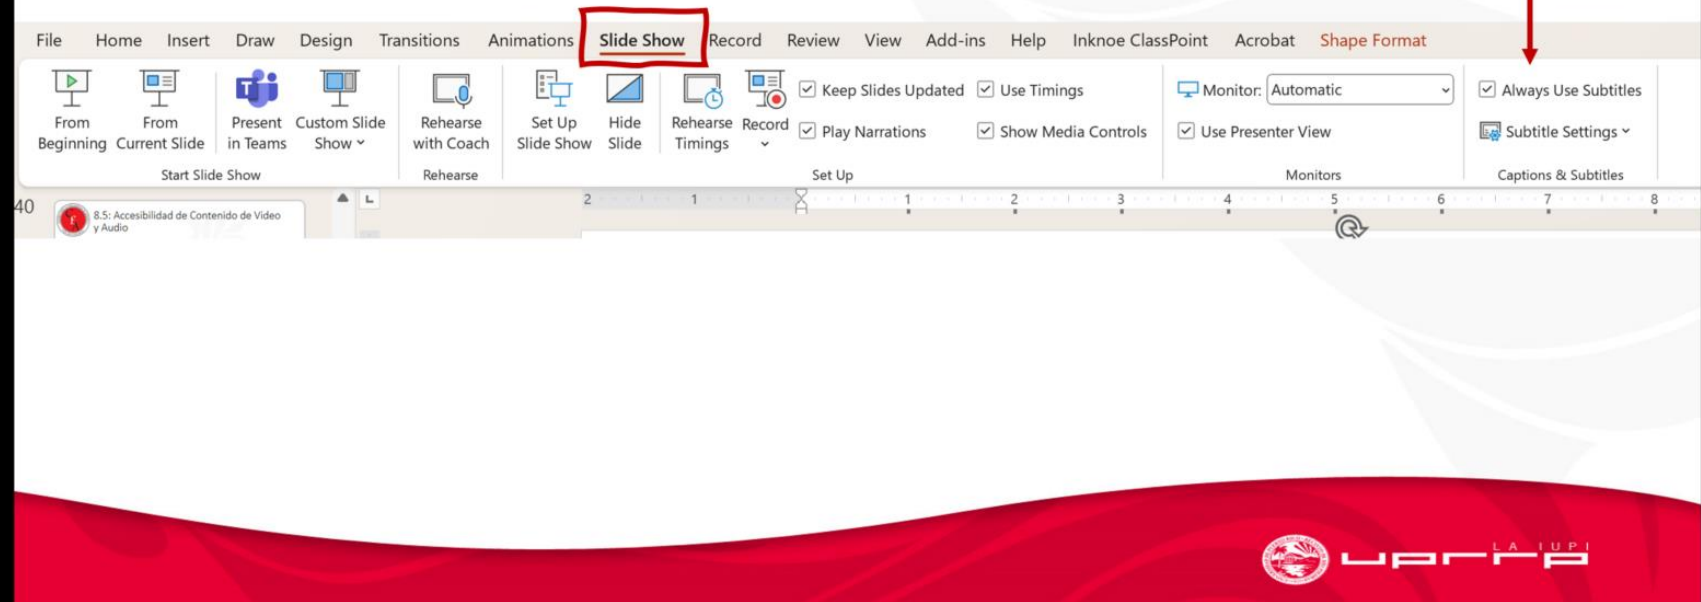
File Home Insert Draw Design Transitions Animations Slide Show Record Review View Add-ins Help Inknoe ClassPoint Acrobat Shape Format

From Beginning From Current Slide Present in Teams Custom Slide Show
Start Slide Show

Rehearse with Coach
Rehearse

Set Up Slide Show Hide Slide Rehearse Timings Record
Keep Slides Updated Use Timings
Play Narrations Show Media Controls
Set Up

Monitor: Automatic
Use Presenter View
Monitors

Always Use Subtitles
Subtitle Settings
Captions & Subtitles

40
8.5: Accesibilidad de Contenido de Video y Audio

2 1 1 2 3 4 5 6 7 8

LA IUPI
uprrp